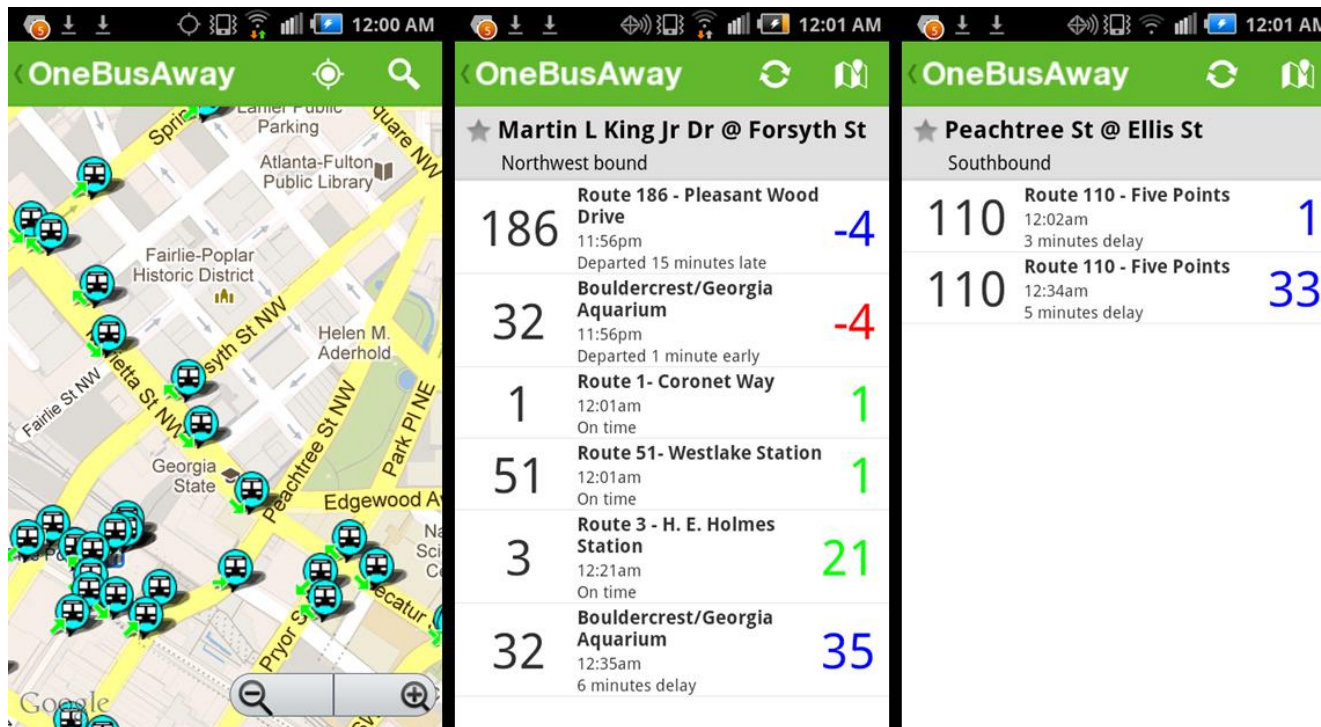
12:00 AM

OneBusAway

Lanier Public Parking

Spri

quare NW

Atlanta-Fulton Public Library

Fairlie-Poplar Historic District

Forsyth St NW

Helen M. Aderhold

Fairlie St NW

Marietta St NW

Peachtree St SW

Park Pl NE

Georgia State

Edgewood Av

Na Sci Ce

Decatur

Pryor S

Google

12:01 AM

OneBusAway

Martin L King Jr Dr @ Forsyth St

Northwest bound

186 Route 186 - Pleasant Wood Drive 11:56pm Departed 15 minutes late -4

32 Bouldercrest/Georgia Aquarium 11:56pm Departed 1 minute early -4

1 Route 1- Coronet Way 12:01am On time 1

51 Route 51- Westlake Station 12:01am On time 1

3 Route 3 - H. E. Holmes Station 12:21am On time 21

32 Bouldercrest/Georgia Aquarium 12:35am 6 minutes delay 35

12:01 AM

OneBusAway

Peachtree St @ Ellis St

Southbound

110 Route 110 - Five Points 12:02am 3 minutes delay 1

110 Route 110 - Five Points 12:34am 5 minutes delay 33